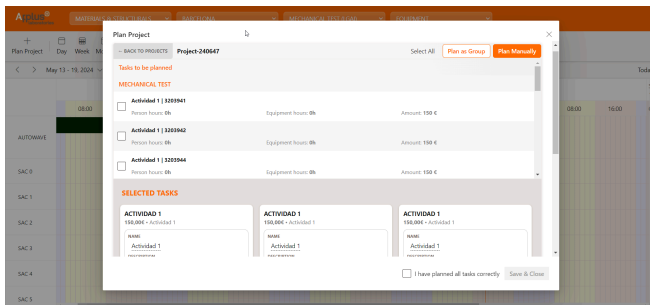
A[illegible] MATERIALS & STRUCTURAL BARCELONA MECHANICAL TEST & CAD EQUIPMENT

Plan Project Day Week M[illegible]

May 13 - 19, 2024

Toda

08:00 08:00 16:00

AUTOWAVE

SAC 0

SAC 1

SAC 2

SAC 3

SAC 4

SAC 5

Plan Project

BACK TO PROJECTS Project-240647

Select All Plan as Group Plan Manually

Tasks to be planned

MECHANICAL TEST

Actividad 1 | 3203941
Person hours: 0h Equipment hours: 0h Amount: 150 €

Actividad 1 | 3203942
Person hours: 0h Equipment hours: 0h Amount: 150 €

Actividad 1 | 3203944
Person hours: 0h Equipment hours: 0h Amount: 150 €

SELECTED TASKS

ACTIVIDAD 1
150,00€ - Actividad 1
NAME
Actividad 1
DESCRIPTION

ACTIVIDAD 1
150,00€ - Actividad 1
NAME
Actividad 1
DESCRIPTION

ACTIVIDAD 1
150,00€ - Actividad 1
NAME
Actividad 1
DESCRIPTION

I have planned all tasks correctly Save & Close